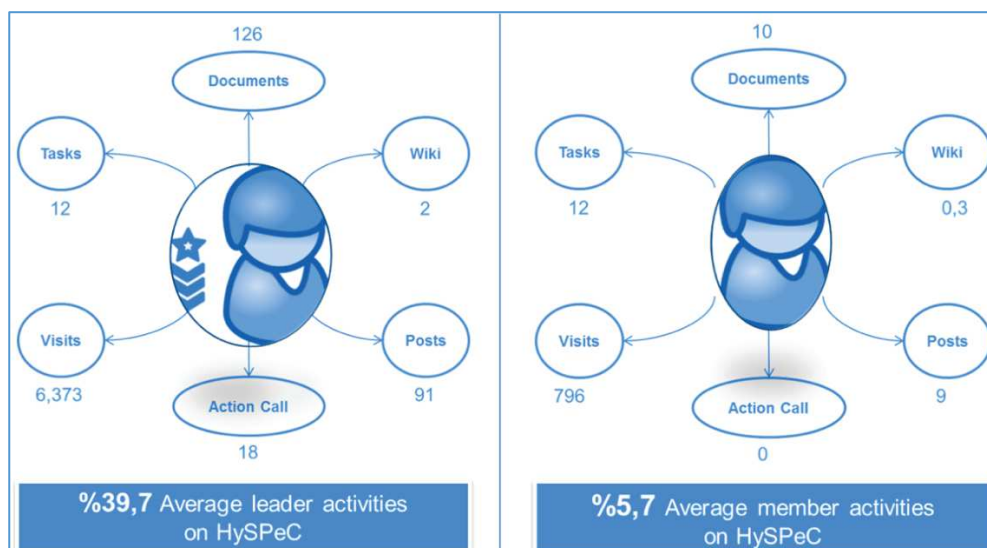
126

Documents

Tasks

Wiki

12

2

Visits

Posts

6,373

91

Action Call

18

%39,7 Average leader activities on HySPeC

10

Documents

Tasks

Wiki

12

0,3

Visits

Posts

796

9

Action Call

0

%5,7 Average member activities on HySPeC